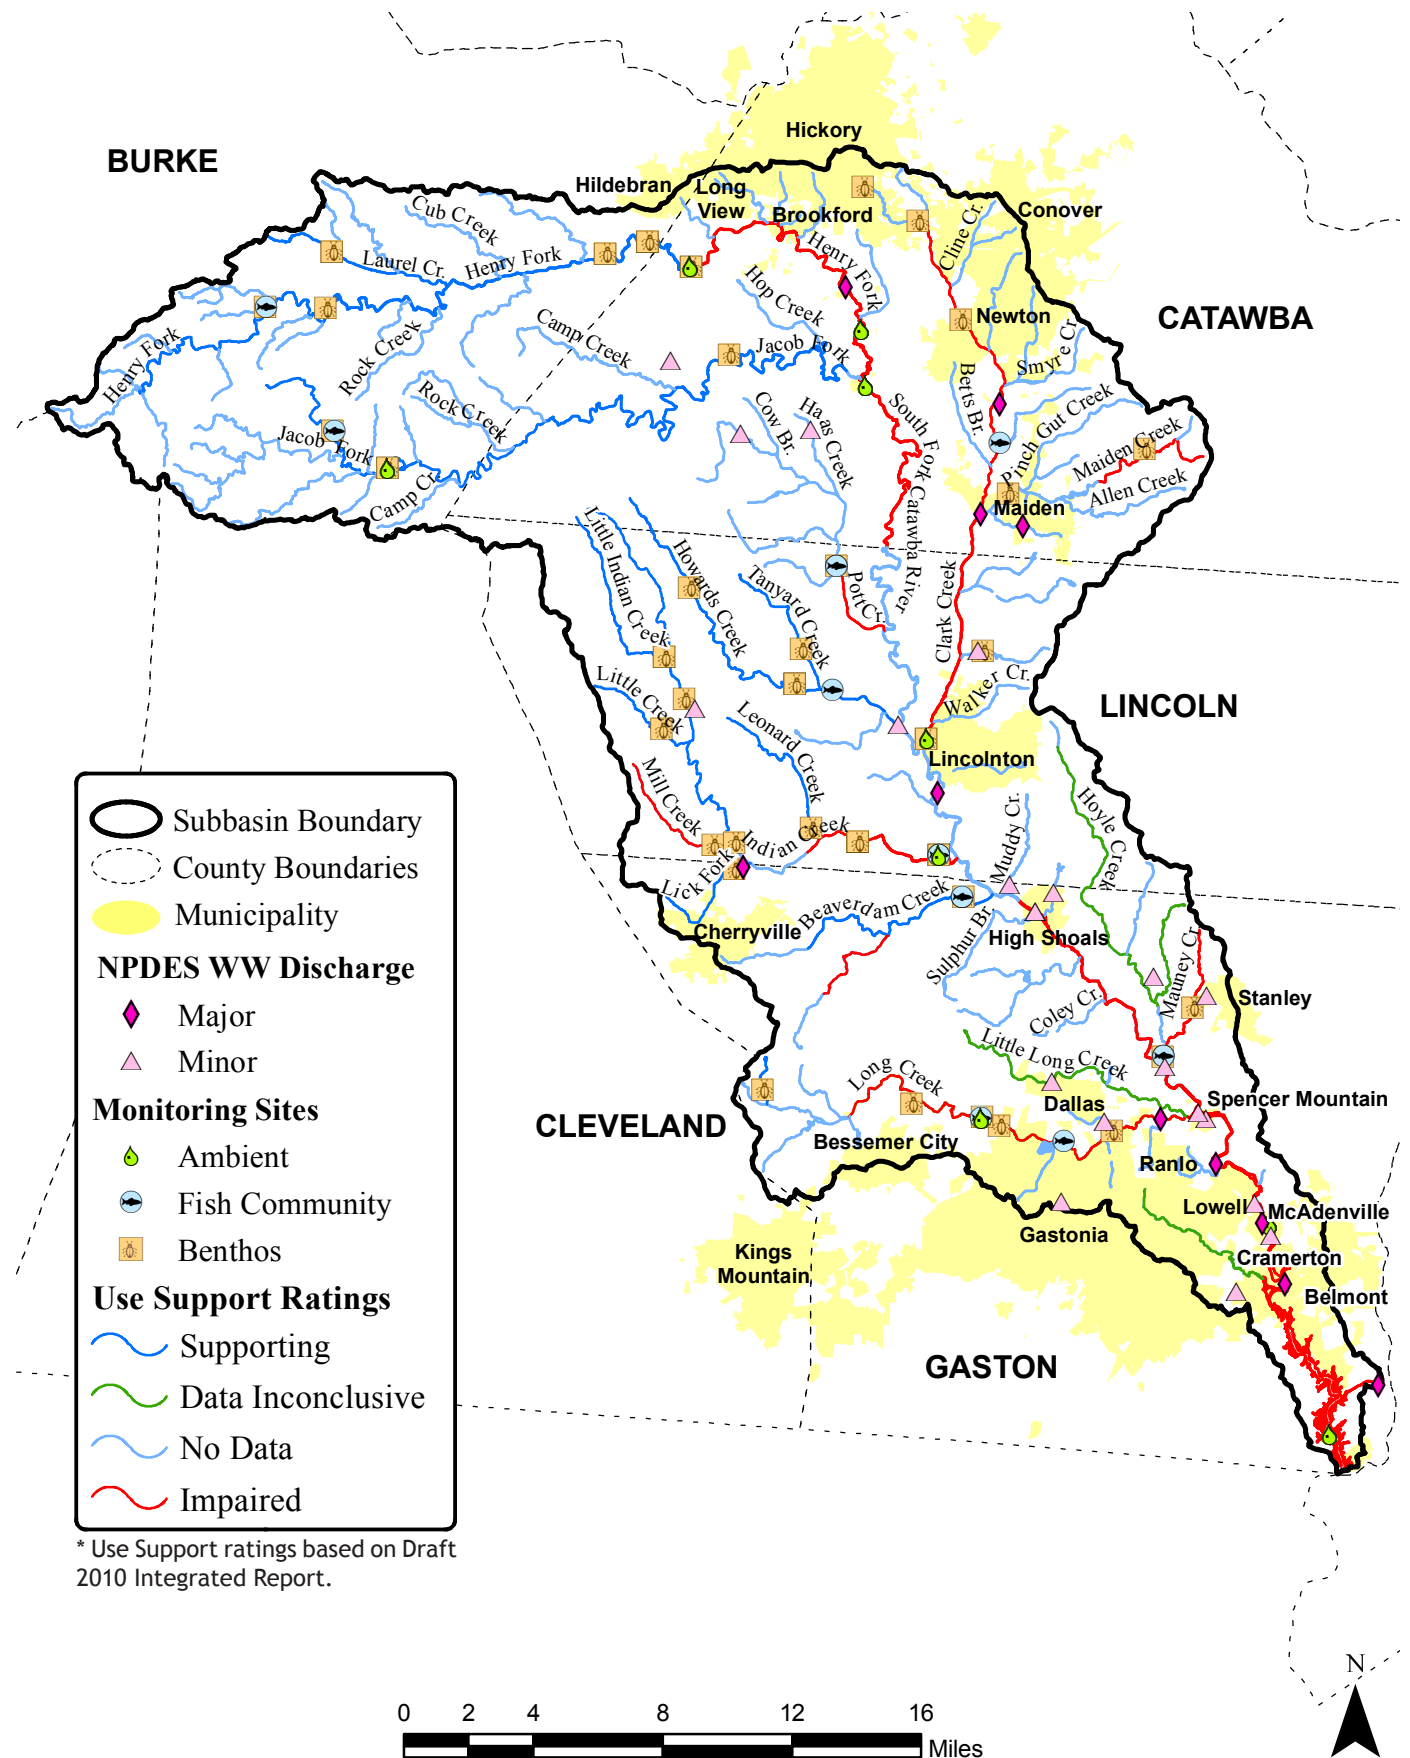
BURKE

Hickory
Hildebran
Long View
Brookford
Conover
CATAWBA
Newton

Cub Creek
Laurel Cr.
Henry Fork
Henry Fork
Henry Fork
Rock Creek
Camp Creek
Hop Creek
Jacob Fork
Cline Cr.
Smyre Cr.
Betts Br.
Rock Creek
Jacob Fork
Camp Cr.
Cow Br.
Haas Creek
South Fork Catawba River
Pinch Gut Creek
Maiden Creek
Allen Creek
Maiden
Little Indian Creek
Howards Creek
Tanyard Creek
Pott Cr.
Clark Creek
Walker Cr.
LINCOLN
Little Creek
Leonard Creek
Lincolnton
Mill Creek
Indian Creek
Muddy Cr.
Hoyle Creek
Lick Fork
Beaverdam Creek
Cherryville
Sulphur Br.
High Shoals
Mauney Cr.
Stanley
Coley Cr.
Little Long Creek
Long Creek
Dallas
Spencer Mountain
CLEVELAND
Bessemer City
Ranlo
Lowell
McAdenville
Gastonia
Cramerton
Kings Mountain
Belmont
GASTON

Subbasin Boundary
County Boundaries
Municipality
NPDES WW Discharge
Major
Minor
Monitoring Sites
Ambient
Fish Community
Benthos
Use Support Ratings
Supporting
Data Inconclusive
No Data
Impaired

* Use Support ratings based on Draft 2010 Integrated Report.

0 2 4 8 12 16
Miles
N